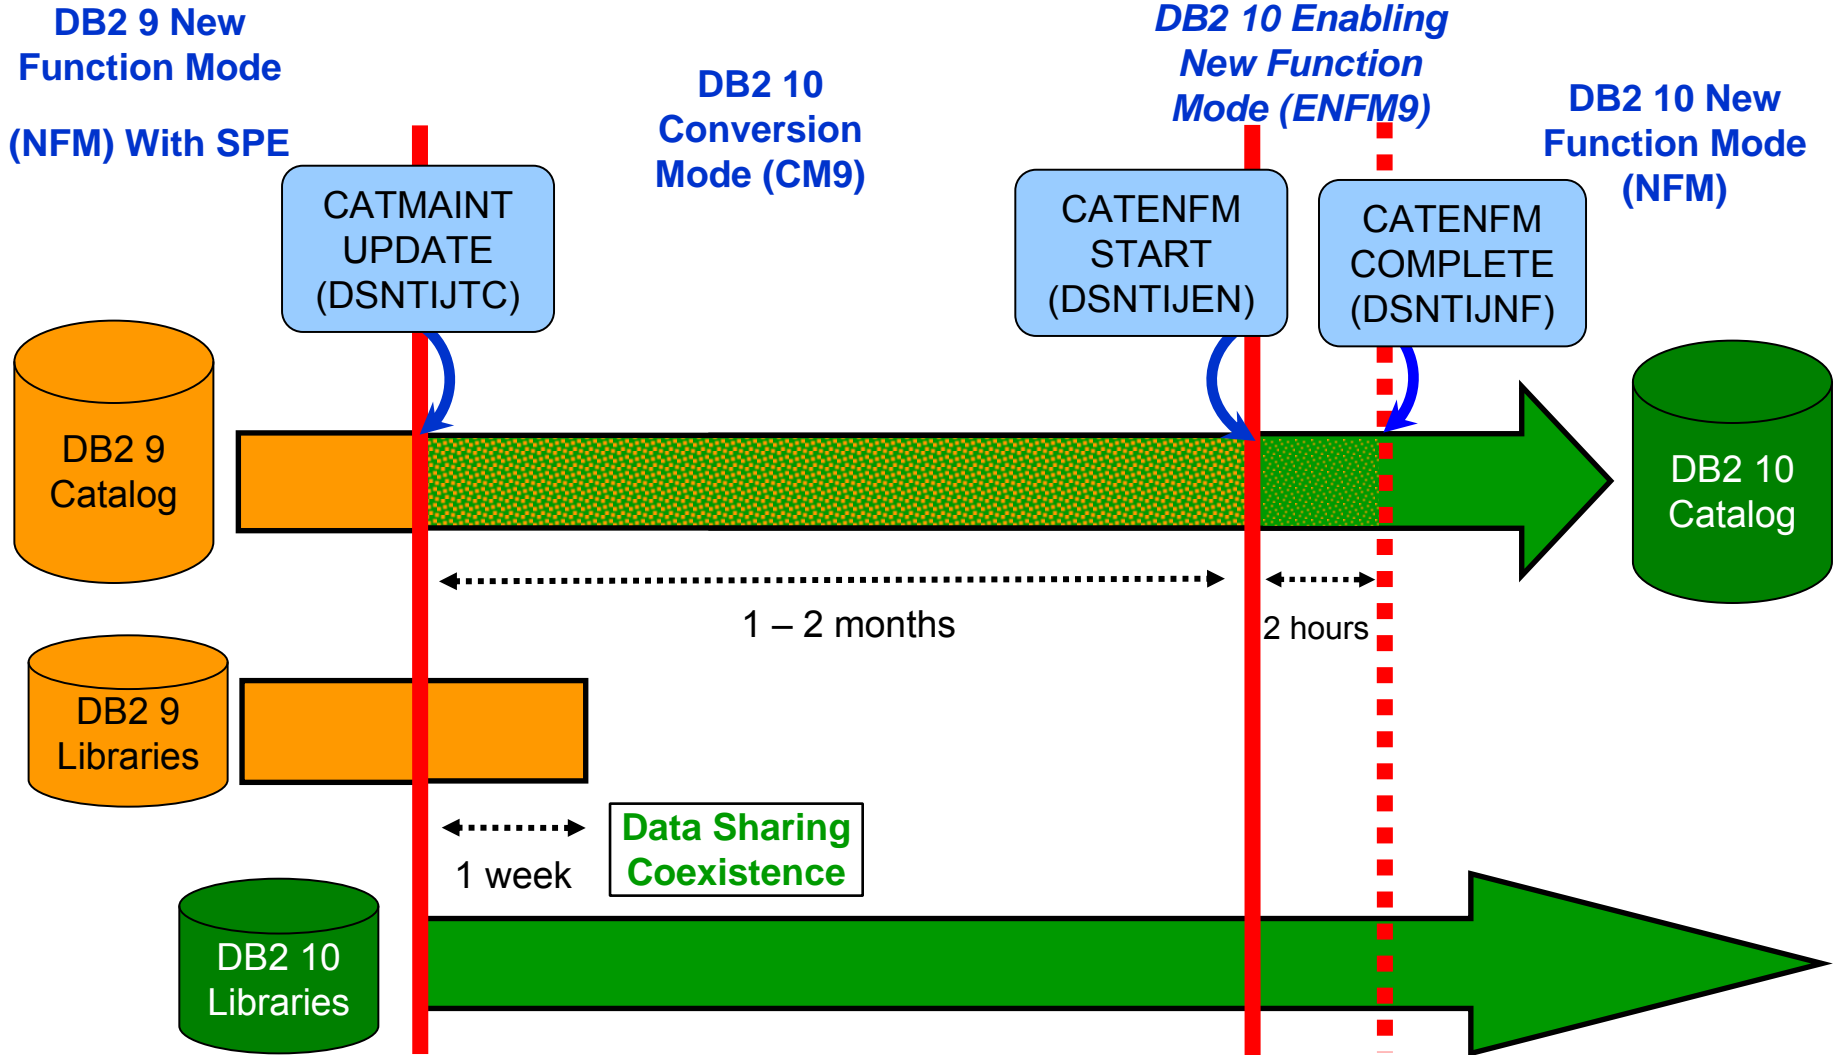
DB2 9 New Function Mode

(NFM) With SPE

DB2 10 Conversion Mode (CM9)

DB2 10 Enabling New Function Mode (ENFM9)

DB2 10 New Function Mode (NFM)

CATMAINT UPDATE (DSNTIJTC)

CATENFM START (DSNTIJEN)

CATENFM COMPLETE (DSNTIJNF)

DB2 9 Catalog

DB2 10 Catalog

1 – 2 months

2 hours

DB2 9 Libraries

1 week

Data Sharing Coexistence

DB2 10 Libraries